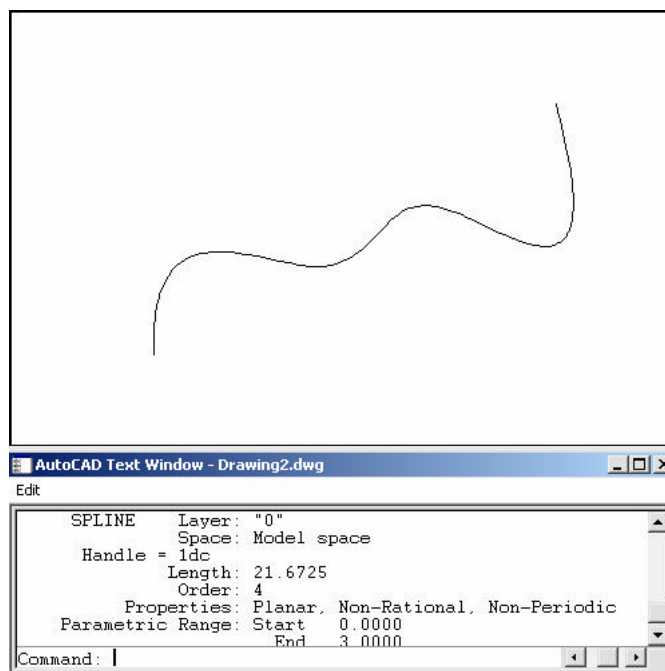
AutoCAD Text Window - Drawing2.dwg

Edit

SPLINE Layer: "0"
Space: Model space
Handle = 1dc
Length: 21.6725
Order: 4
Properties: Planar, Non-Rational, Non-Periodic
Parametric Range: Start 0.0000
End 3.0000

Command: